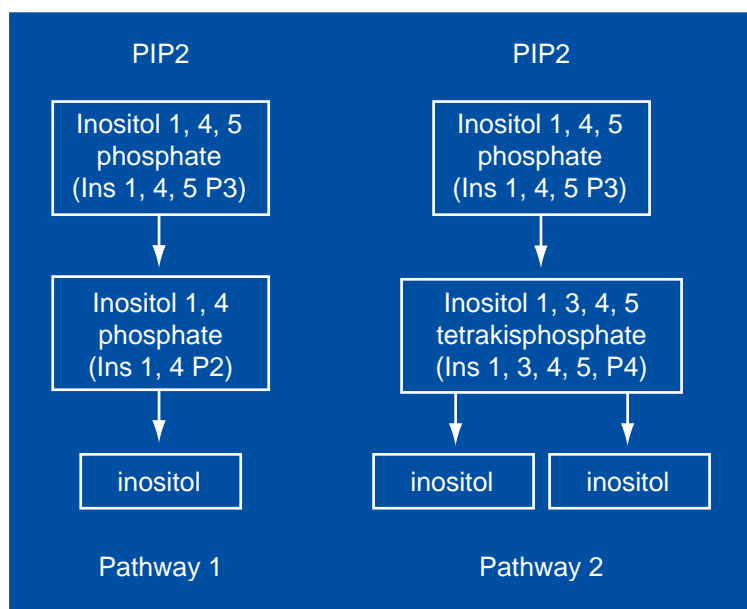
PIP2

Inositol 1, 4, 5 phosphate (Ins 1, 4, 5 P3)

Inositol 1, 4 phosphate (Ins 1, 4 P2)

inositol

Pathway 1

PIP2

Inositol 1, 4, 5 phosphate (Ins 1, 4, 5 P3)

Inositol 1, 3, 4, 5 tetrakisphosphate (Ins 1, 3, 4, 5, P4)

inositol

inositol

Pathway 2